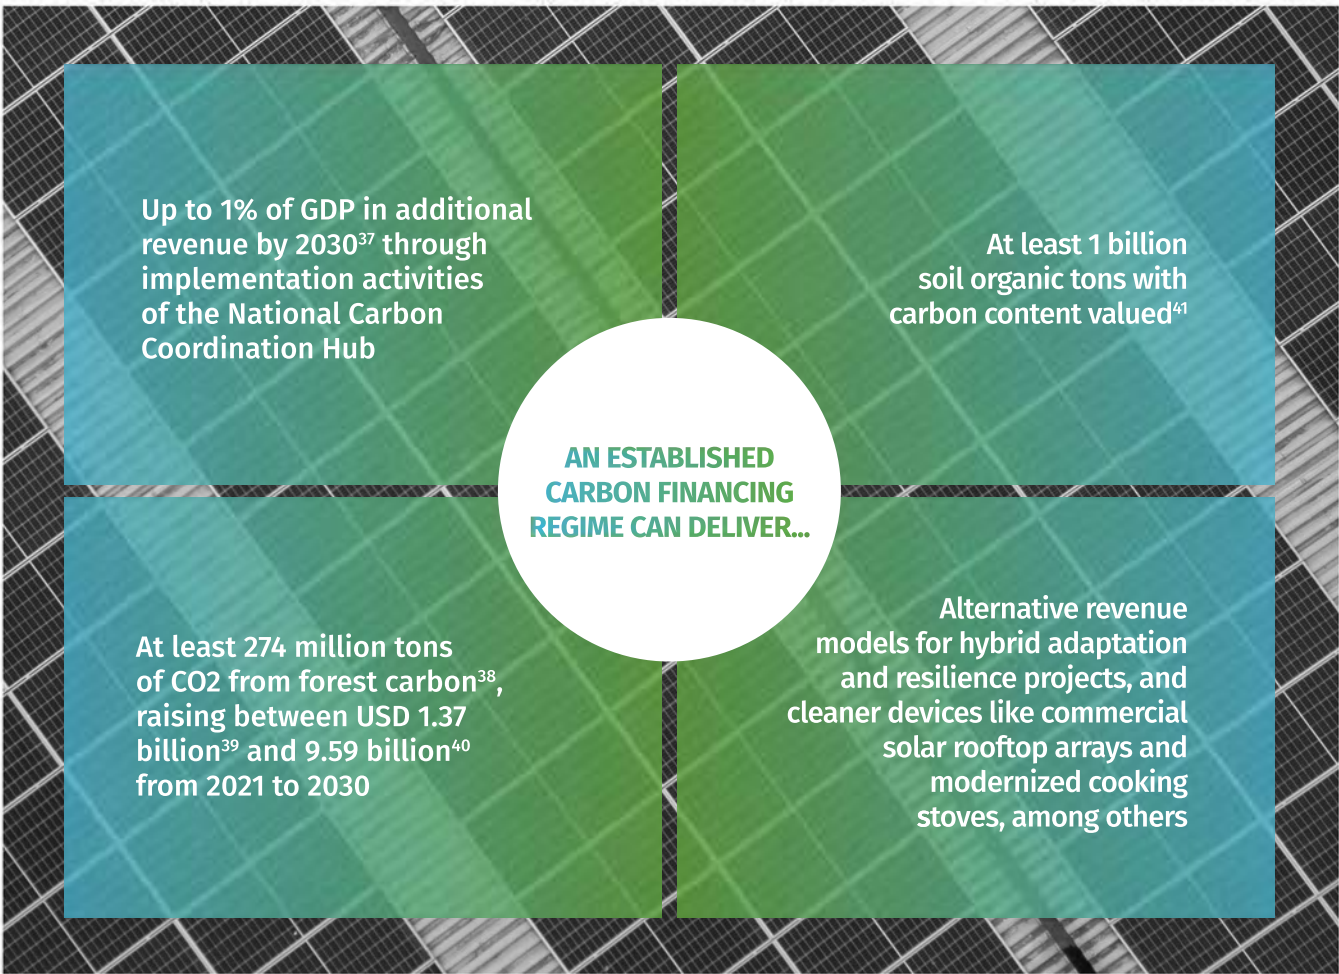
Up to 1% of GDP in additional revenue by 2030$^{37}$ through implementation activities of the National Carbon Coordination Hub

At least 1 billion soil organic tons with carbon content valued$^{41}$

AN ESTABLISHED CARBON FINANCING REGIME CAN DELIVER...

At least 274 million tons of CO2 from forest carbon$^{38}$, raising between USD 1.37 billion$^{39}$ and 9.59 billion$^{40}$ from 2021 to 2030

Alternative revenue models for hybrid adaptation and resilience projects, and cleaner devices like commercial solar rooftop arrays and modernized cooking stoves, among others